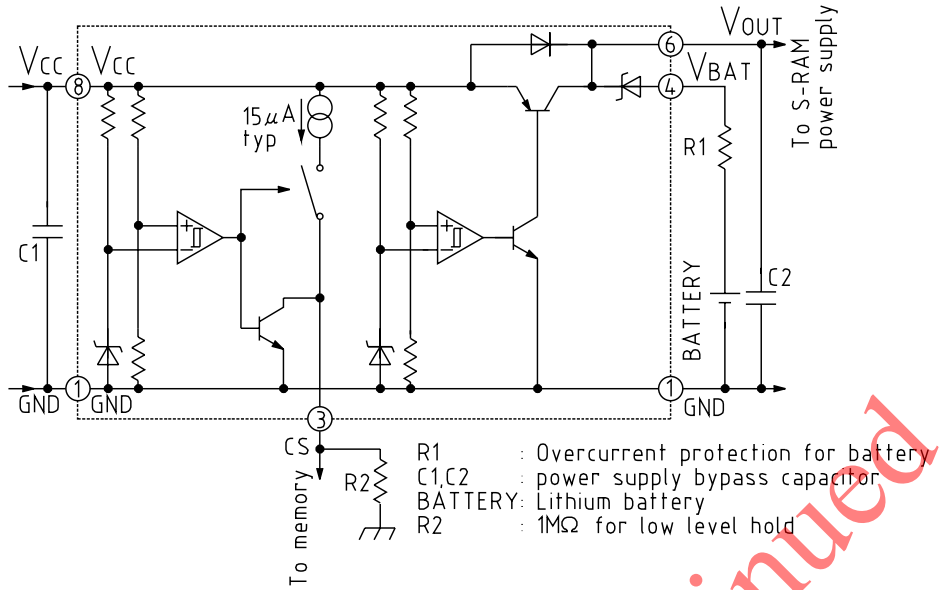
VCC
8
VCC
15μA
typ
6
VOUT
4
VBAT
To S-RAM power supply
R1
C1
BATTERY
C2
GND
1
GND
1
GND
3
CS
To memory
R2

R1 : Overcurrent protection for battery
C1,C2 : power supply bypass capacitor
BATTERY: Lithium battery
R2 : 1MΩ for low level hold

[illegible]nued